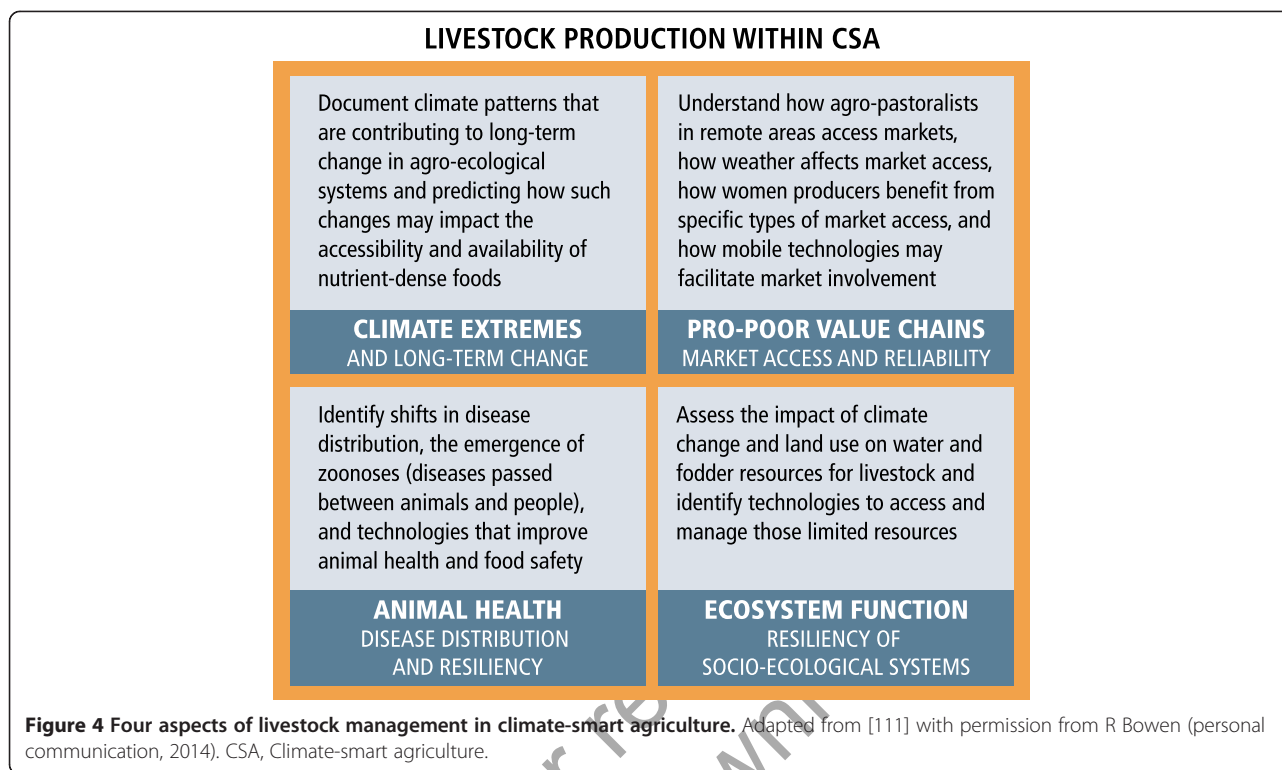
LIVESTOCK PRODUCTION WITHIN CSA

Document climate patterns that are contributing to long-term change in agro-ecological systems and predicting how such changes may impact the accessibility and availability of nutrient-dense foods

CLIMATE EXTREMES
AND LONG-TERM CHANGE

Understand how agro-pastoralists in remote areas access markets, how weather affects market access, how women producers benefit from specific types of market access, and how mobile technologies may facilitate market involvement

PRO-POOR VALUE CHAINS
MARKET ACCESS AND RELIABILITY

Identify shifts in disease distribution, the emergence of zoonoses (diseases passed between animals and people), and technologies that improve animal health and food safety

ANIMAL HEALTH
DISEASE DISTRIBUTION
AND RESILIENCY

Assess the impact of climate change and land use on water and fodder resources for livestock and identify technologies to access and manage those limited resources

ECOSYSTEM FUNCTION
RESILIENCY OF
SOCIO-ECOLOGICAL SYSTEMS

Figure 4 Four aspects of livestock management in climate-smart agriculture. Adapted from [111] with permission from R Bowen (personal communication, 2014). CSA, Climate-smart agriculture.